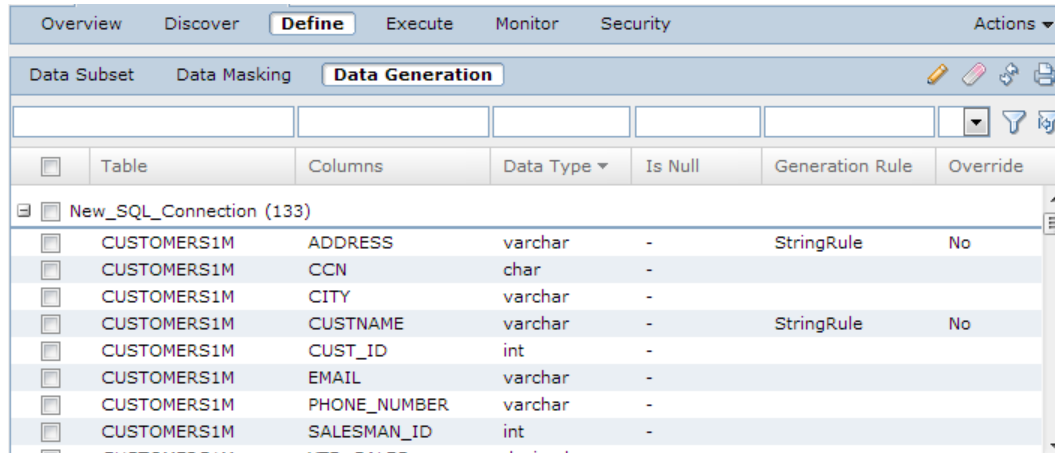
Overview Discover Define Execute Monitor Security Actions

Data Subset Data Masking Data Generation

| Table | Columns | Data Type | Is Null | Generation Rule | Override |
|---|---|---|---|---|---|
| New_SQL_Connection (133) | | | | | |
| CUSTOMERS1M | ADDRESS | varchar | - | StringRule | No |
| CUSTOMERS1M | CCN | char | - | | |
| CUSTOMERS1M | CITY | varchar | - | | |
| CUSTOMERS1M | CUSTNAME | varchar | - | StringRule | No |
| CUSTOMERS1M | CUST_ID | int | - | | |
| CUSTOMERS1M | EMAIL | varchar | - | | |
| CUSTOMERS1M | PHONE_NUMBER | varchar | - | | |
| CUSTOMERS1M | SALESMAN_ID | int | - | | |
| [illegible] | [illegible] | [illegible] | | | |